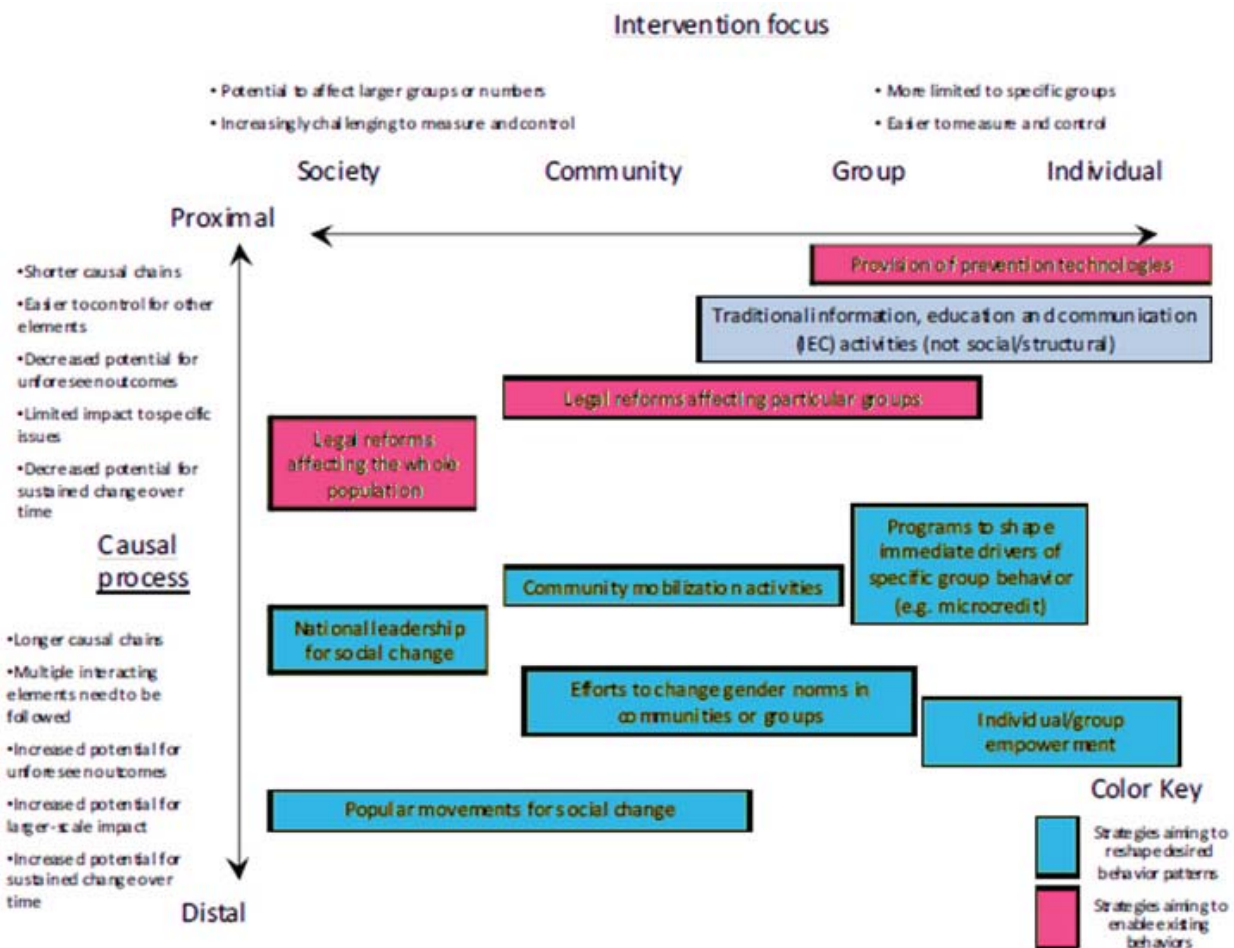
Intervention focus

• Potential to affect larger groups or numbers
• Increasingly challenging to measure and control

• More limited to specific groups
• Easier to measure and control

Society

Community

Group

Individual

Proximal

•Shorter causal chains
•Easier to control for other elements
•Decreased potential for unforeseen outcomes
•Limited impact to specific issues
•Decreased potential for sustained change over time

Causal process

•Longer causal chains
•Multiple interacting elements need to be followed
•Increased potential for unforeseen outcomes
•Increased potential for larger-scale impact
•Increased potential for sustained change over time

Distal

Provision of prevention technologies

Traditional information, education and communication (IEC) activities (not social/structural)

Legal reforms affecting particular groups

Legal reforms affecting the whole population

Programs to shape immediate drivers of specific group behavior (e.g. microcredit)

Community mobilization activities

National leadership for social change

Efforts to change gender norms in communities or groups

Individual/group empowerment

Popular movements for social change

Color Key

Strategies aiming to reshape desired behavior patterns

Strategies aiming to enable existing behaviors